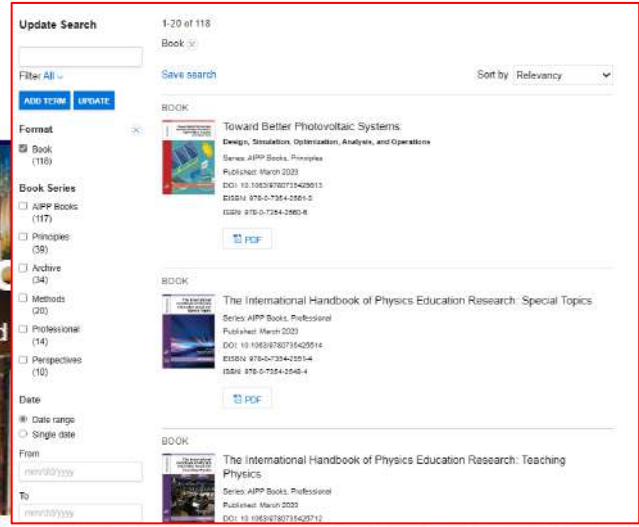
Update Search

Filter All

ADD TERM UPDATE

Format

Book (118)

Book Series

AIPP Books (117)

Principles (38)

Archive (34)

Methods (20)

Professional (14)

Perspectives (10)

Date

Date range

Single date

From

mm/dd/yyyy

To

mm/dd/yyyy

1-20 of 118

Book

Save search

Sort by Relevancy

BOOK

Toward Better Photovoltaic Systems:

Design, Simulation, Optimization, Analysis, and Operations

Series: AIPP Books, Principles

Published: March 2023

DOI: 10.1063/9780735425613

EISBN: 978-0-7354-2561-3

ISBN: 978-0-7354-2560-6

PDF

BOOK

The International Handbook of Physics Education Research: Special Topics

Series: AIPP Books, Professional

Published: March 2023

DOI: 10.1063/9780735425514

EISBN: 978-0-7354-2551-4

ISBN: 978-0-7354-2548-4

PDF

BOOK

The International Handbook of Physics Education Research: Teaching Physics

Series: AIPP Books, Professional

Published: March 2023

DOI: 10.1063/9780735425712